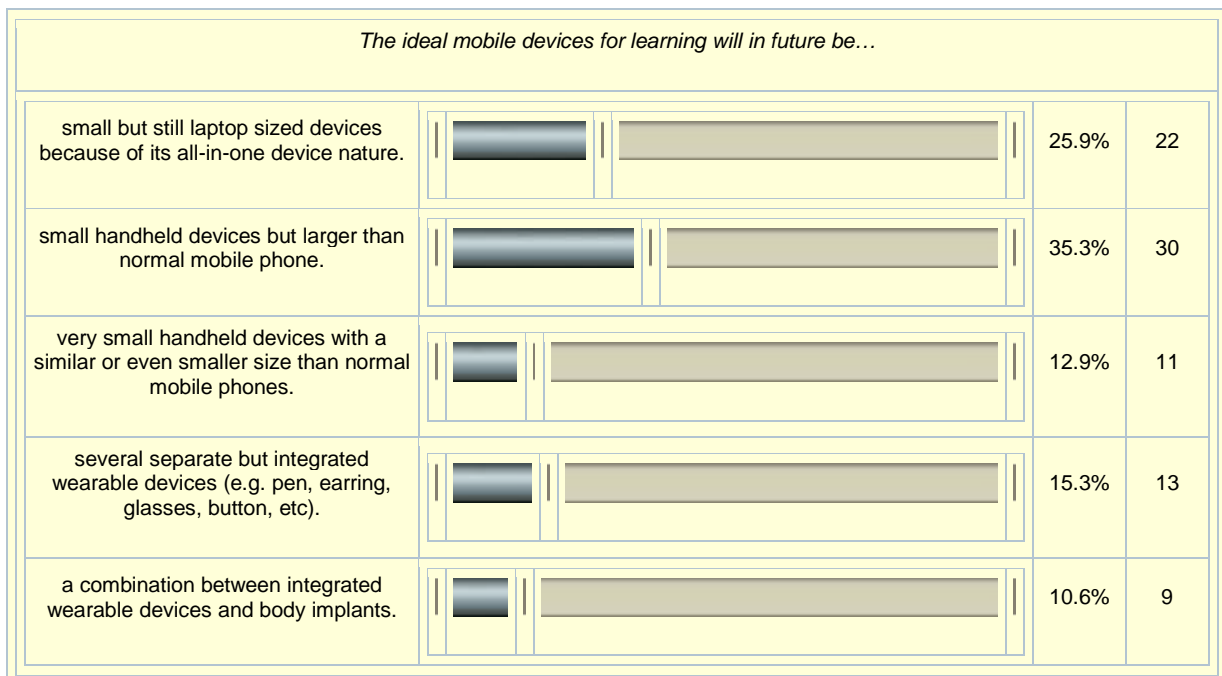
The ideal mobile devices for learning will in future be…

| | | | |
|---|---|---|---|
| small but still laptop sized devices because of its all-in-one device nature. | | 25.9% | 22 |
| small handheld devices but larger than normal mobile phone. | | 35.3% | 30 |
| very small handheld devices with a similar or even smaller size than normal mobile phones. | | 12.9% | 11 |
| several separate but integrated wearable devices (e.g. pen, earring, glasses, button, etc). | | 15.3% | 13 |
| a combination between integrated wearable devices and body implants. | | 10.6% | 9 |